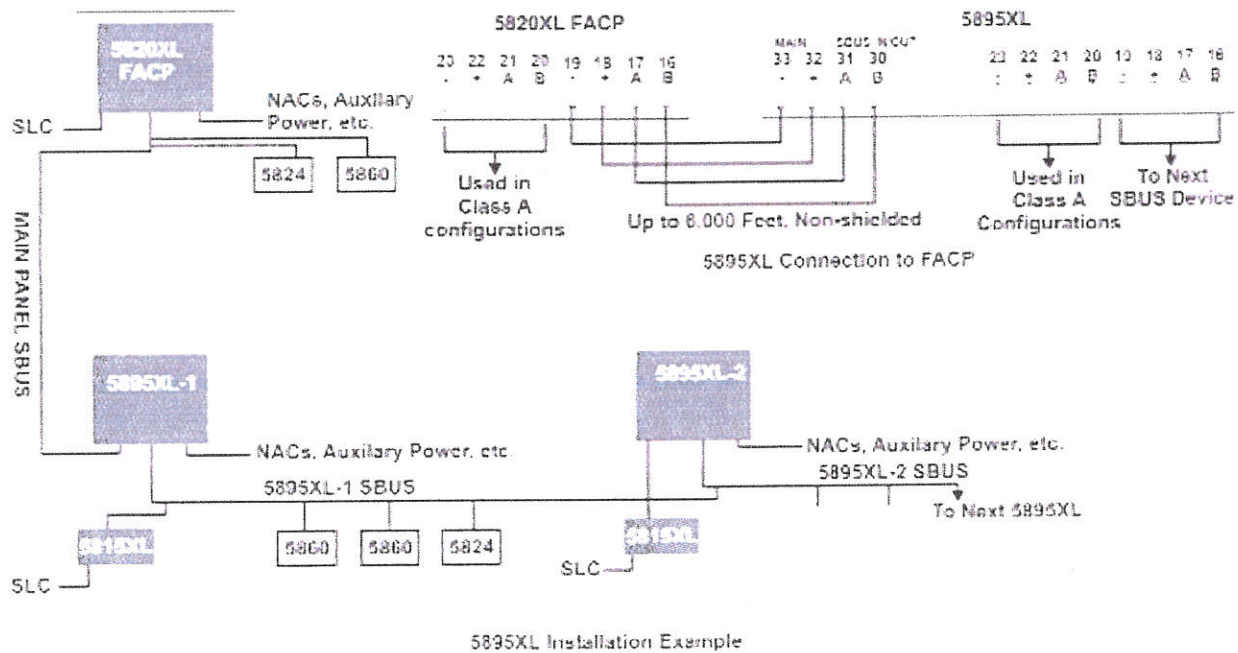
5820XL FACP

NACs, Auxiliary Power, etc.

SLC

5824

5860

MAIN PANEL SBUS

5820XL FACP

23 22 21 20 19 18 17 16
- + A B - + A B

MAIN SBUS N/OUT
33 32 31 30
- + A B

Used in Class A configurations

Up to 6,000 Feet, Non-shielded

5895XL

23 22 21 20 19 18 17 16
- + A B - + A B

Used in Class A Configurations

To Next SBUS Device

5895XL Connection to FACP

5895XL-1

NACs, Auxilary Power, etc.

5895XL-2

NACs, Auxiliary Power, etc.

5895XL-2 SBUS

5895XL-1 SBUS

To Next 5895XL

5815XL

SLC

5860

5860

5824

5815XL

SLC

5895XL Installation Example